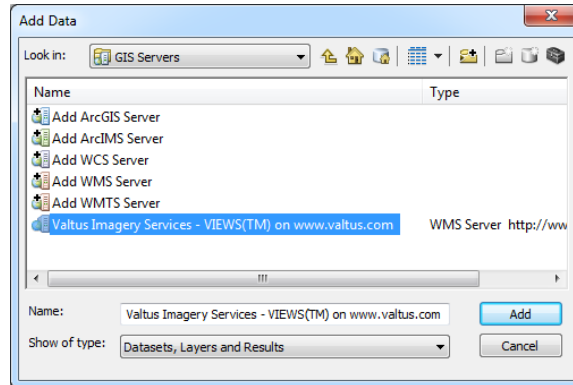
Add Data

Look in: GIS Servers

| Name | Type |
|---|---|
| Add ArcGIS Server | |
| Add ArcIMS Server | |
| Add WCS Server | |
| Add WMS Server | |
| Add WMTS Server | |
| Valtus Imagery Services - VIEWS(TM) on www.valtus.com | WMS Server http://ww |

Name: Valtus Imagery Services - VIEWS(TM) on www.valtus.com

Add

Show of type: Datasets, Layers and Results

Cancel